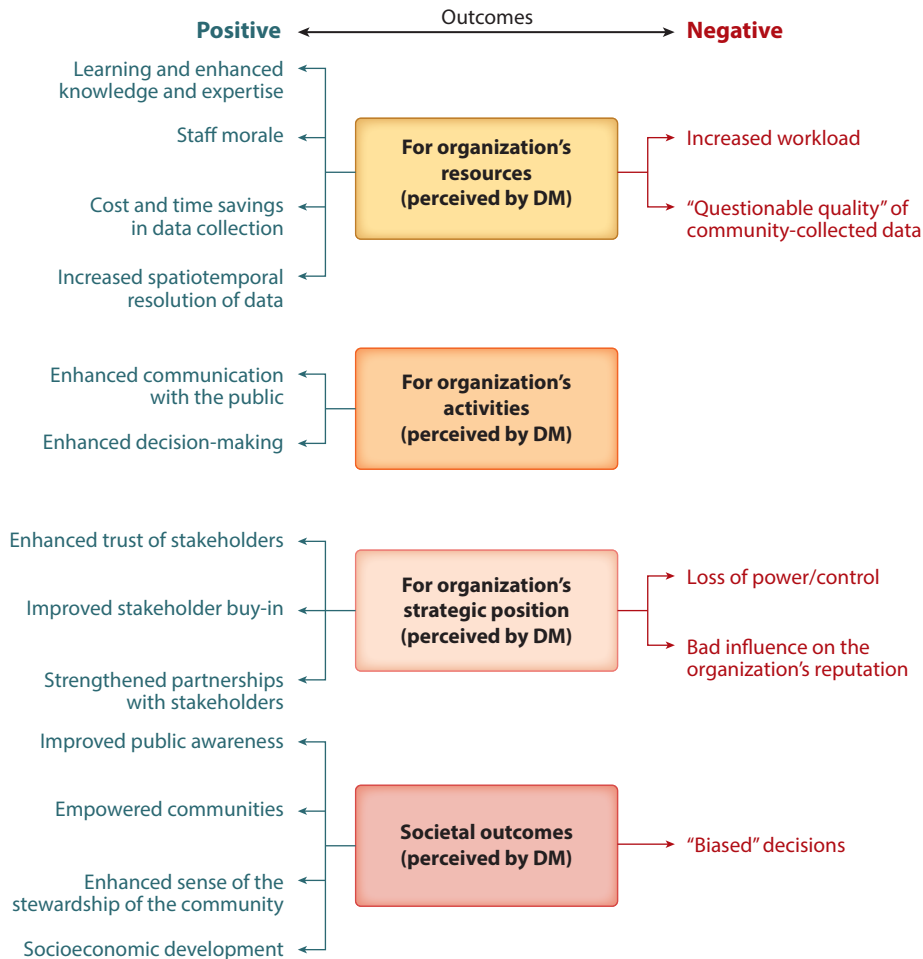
Positive
Outcomes
Negative

Learning and enhanced knowledge and expertise

Staff morale

Cost and time savings in data collection

Increased spatiotemporal resolution of data

For organization's resources (perceived by DM)

Increased workload

"Questionable quality" of community-collected data

Enhanced communication with the public

Enhanced decision-making

For organization's activities (perceived by DM)

Enhanced trust of stakeholders

Improved stakeholder buy-in

Strengthened partnerships with stakeholders

For organization's strategic position (perceived by DM)

Loss of power/control

Bad influence on the organization's reputation

Improved public awareness

Empowered communities

Enhanced sense of the stewardship of the community

Socioeconomic development

Societal outcomes (perceived by DM)

"Biased" decisions